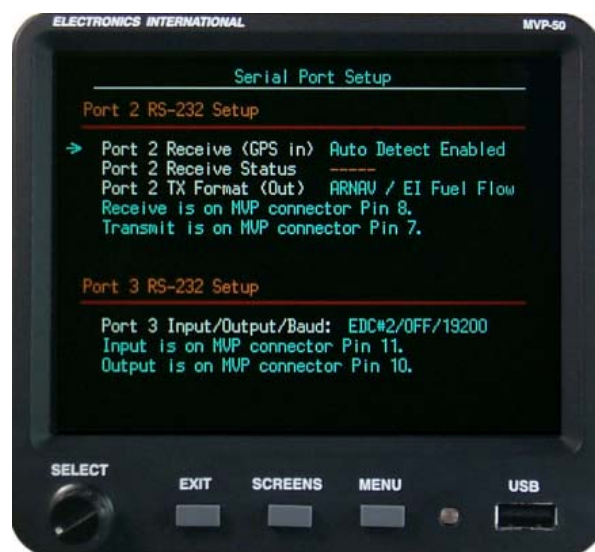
ELECTRONICS INTERNATIONAL

MVP-50

Serial Port Setup

Port 2 RS-232 Setup

→ Port 2 Receive (GPS in) Auto Detect Enabled
Port 2 Receive Status -----
Port 2 TX Format (Out) ARNAV / EI Fuel Flow
Receive is on MVP connector Pin 8.
Transmit is on MVP connector Pin 7.

Port 3 RS-232 Setup

Port 3 Input/Output/Baud: EDC#2/OFF/19200
Input is on MVP connector Pin 11.
Output is on MVP connector Pin 10.

SELECT

EXIT

SCREENS

MENU

USB